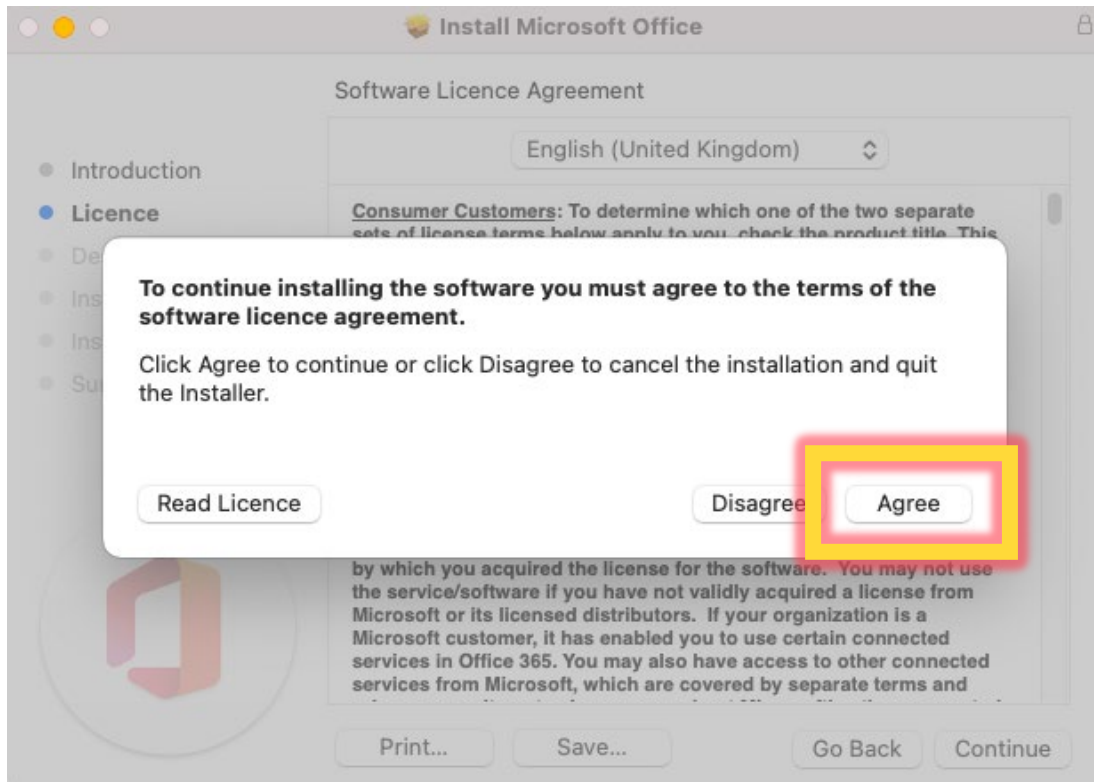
Install Microsoft Office

Software Licence Agreement

English (United Kingdom)

Introduction
Licence
De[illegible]
Ins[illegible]
Ins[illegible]
Su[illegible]

Consumer Customers: To determine which one of the two separate sets of license terms below apply to you, check the product title. This

To continue installing the software you must agree to the terms of the software licence agreement.

Click Agree to continue or click Disagree to cancel the installation and quit the Installer.

Read Licence

Disagree

Agree

by which you acquired the license for the software. You may not use the service/software if you have not validly acquired a license from Microsoft or its licensed distributors. If your organization is a Microsoft customer, it has enabled you to use certain connected services in Office 365. You may also have access to other connected services from Microsoft, which are covered by separate terms and

Print...

Save...

Go Back

Continue